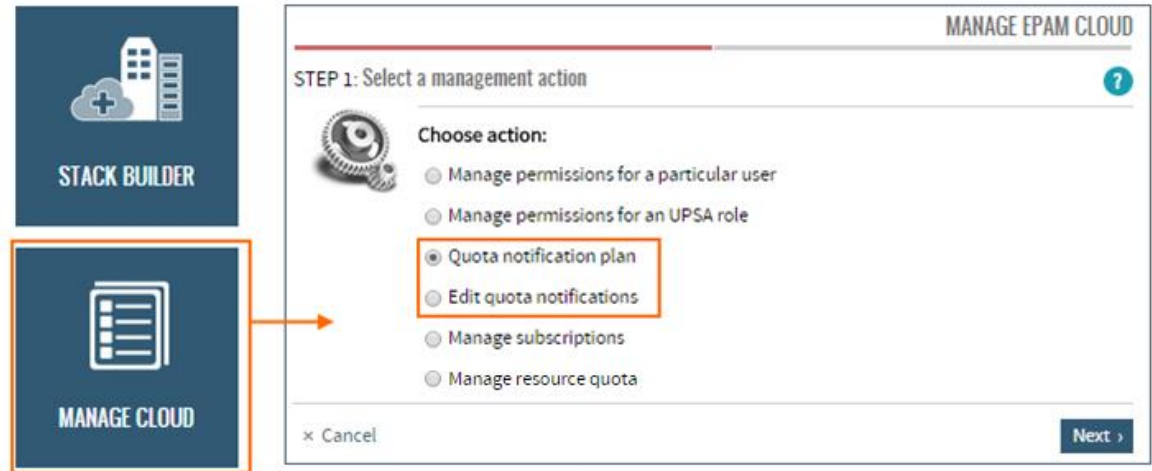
STACK BUILDER

MANAGE CLOUD

MANAGE EPAM CLOUD

STEP 1: Select a management action

?

Choose action:

Manage permissions for a particular user

Manage permissions for an UPSA role

Quota notification plan

Edit quota notifications

Manage subscriptions

Manage resource quota

× Cancel

Next ›